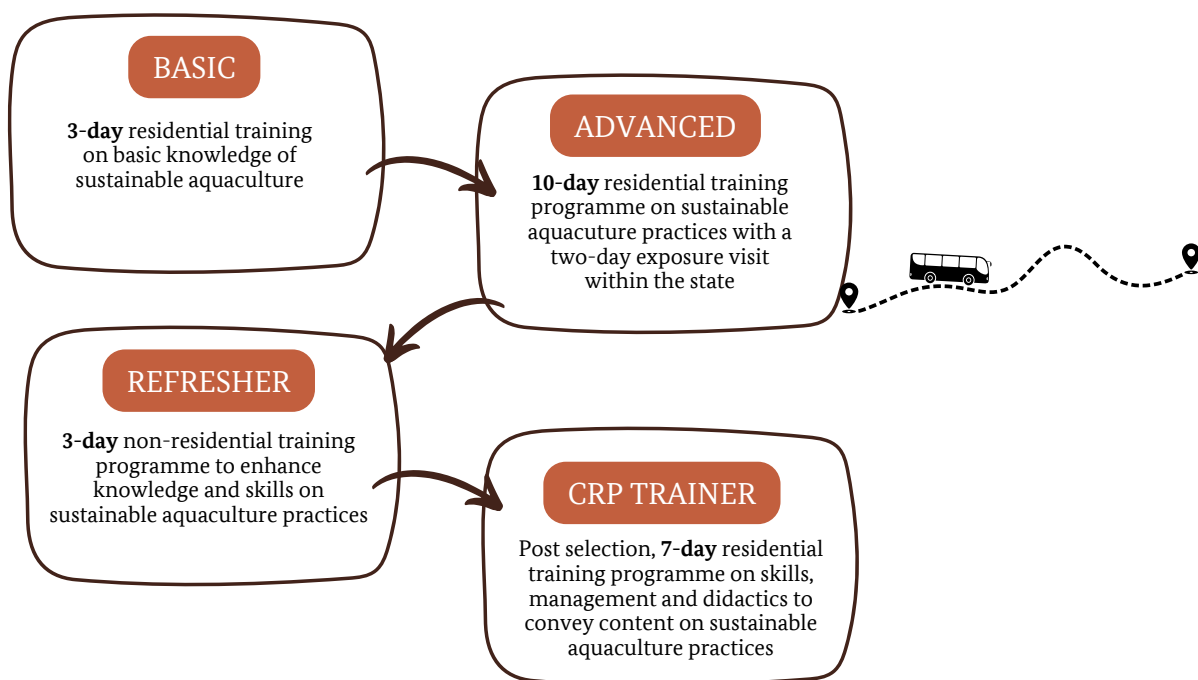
BASIC

3-day residential training on basic knowledge of sustainable aquaculture

ADVANCED

10-day residential training programme on sustainable aquacuture practices with a two-day exposure visit within the state

REFRESHER

3-day non-residential training programme to enhance knowledge and skills on sustainable aquaculture practices

CRP TRAINER

Post selection, 7-day residential training programme on skills, management and didactics to convey content on sustainable aquaculture practices